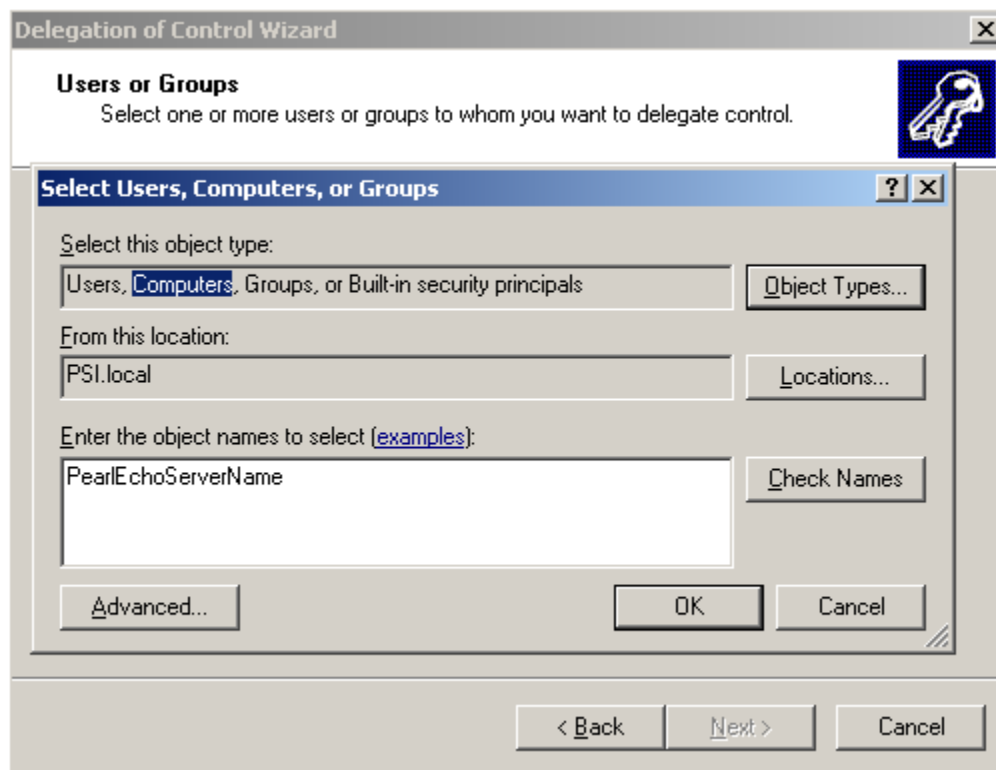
Delegation of Control Wizard

Users or Groups
Select one or more users or groups to whom you want to delegate control.

Select Users, Computers, or Groups

?

Select this object type:

Users, Computers, Groups, or Built-in security principals

Object Types...

From this location:

PSI.local

Locations...

Enter the object names to select (examples):

PearlEchoServerName

Check Names

Advanced...

OK

Cancel

< Back

Next >

Cancel